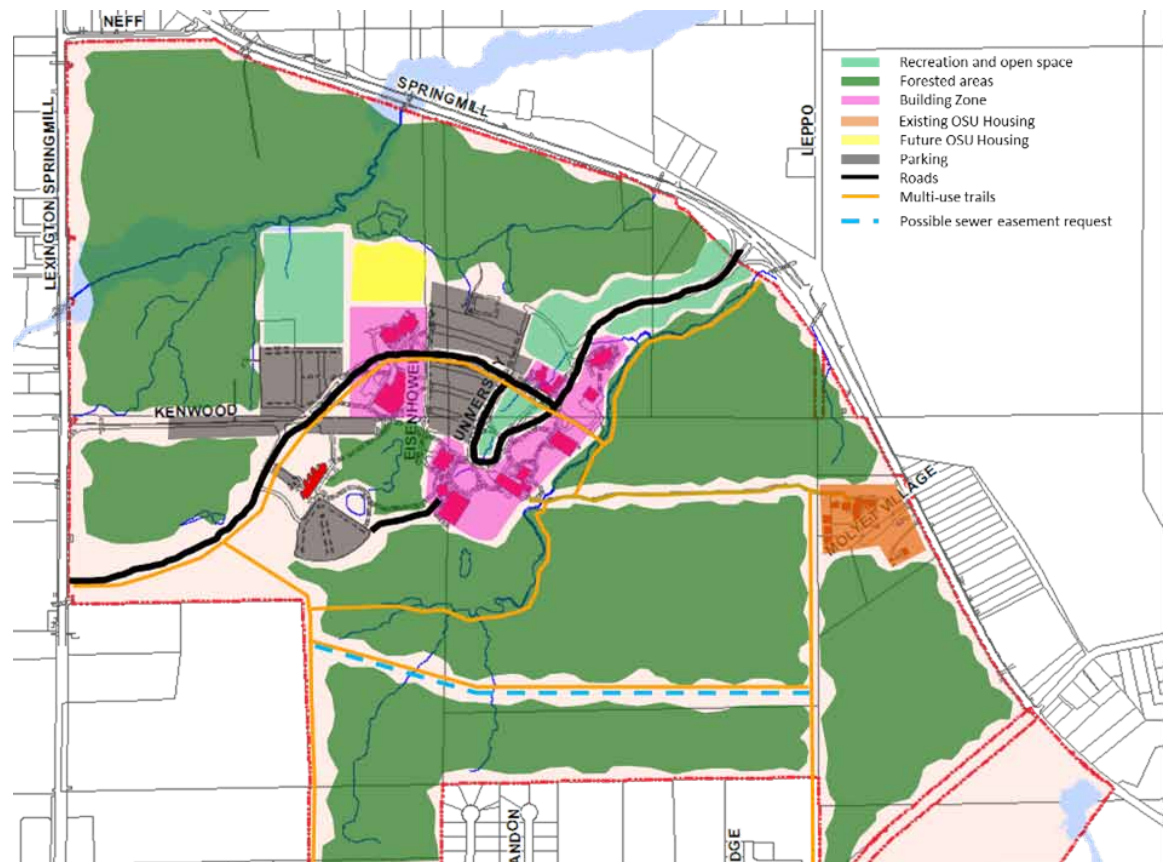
NEFF
SPRINGMILL
LEXINGTON SPRINGMILL
LEPPO
KENWOOD
EISENHOWER
UNIVERSITY
MOLYET VILLAGE
ANDON
DGE

Recreation and open space
Forested areas
Building Zone
Existing OSU Housing
Future OSU Housing
Parking
Roads
Multi-use trails
Possible sewer easement request